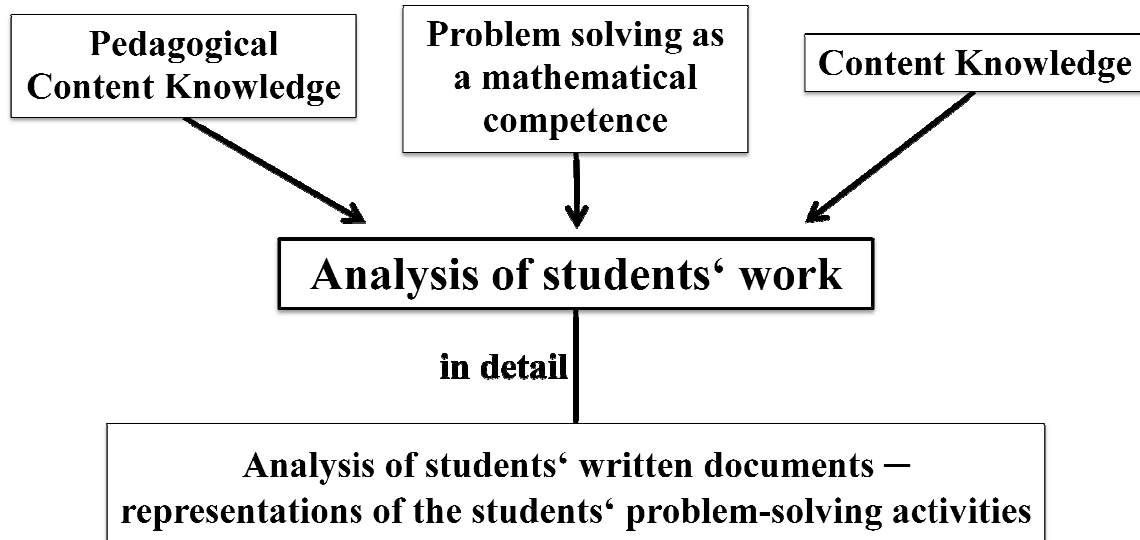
Pedagogical Content Knowledge

Problem solving as a mathematical competence

Content Knowledge

Analysis of students‘ work

in detail

Analysis of students‘ written documents – representations of the students‘ problem-solving activities